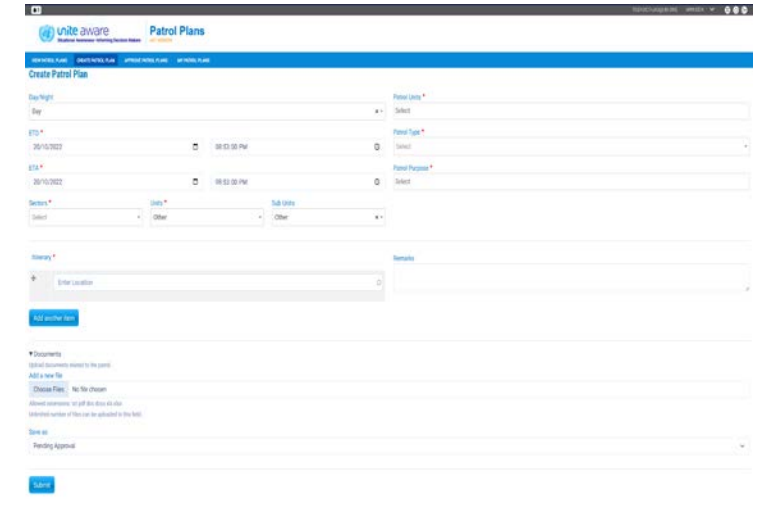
unite aware
Situational Awareness · Informing Decision Makers

Patrol Plans

VIEW PATROL PLANS CREATE PATROL PLAN APPROVE PATROL PLANS MY PATROL PLANS

Create Patrol Plan

Day/Night
Day

ETD *
20/10/2022
08:53:00 PM

ETA *
20/10/2022
09:53:00 PM

Sectors *
Select

Units *
Other

Sub Units
Other

Patrol Units *
Select

Patrol Type *
Select

Patrol Purpose *
Select

Itinerary *
Enter Location

Remarks

Add another item

▾Documents
Upload documents related to the patrol.
Add a new file
Choose Files No file chosen
Allowed extensions: txt pdf doc docx xls xlsx
Unlimited number of files can be uploaded to this field.

Save as
Pending Approval

Submit